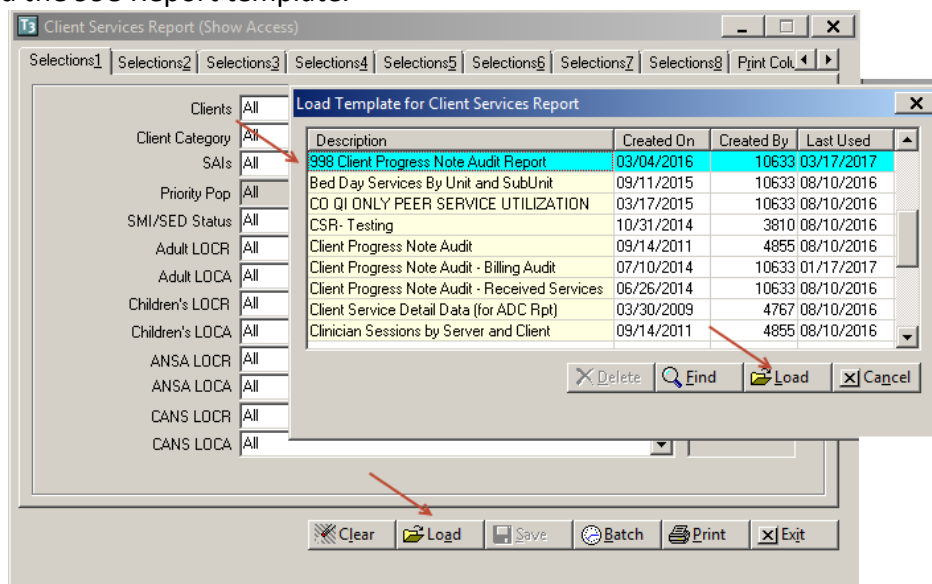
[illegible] the 998 report template:

Client Services Report (Show Access)

Selections1 | Selections2 | Selections3 | Selections4 | Selections5 | Selections6 | Selections7 | Selections8 | Print Colu

Clients All
Client Category All
SAIs All
Priority Pop All
SMI/SED Status All
Adult LOCR All
Adult LOCA All
Children's LOCR All
Children's LOCA All
ANSA LOCR All
ANSA LOCA All
CANS LOCR All
CANS LOCA All

Load Template for Client Services Report

| Description | Created On | Created By | Last Used |
|---|---|---|---|
| 998 Client Progress Note Audit Report | 03/04/2016 | 10633 | 03/17/2017 |
| Bed Day Services By Unit and SubUnit | 09/11/2015 | 10633 | 08/10/2016 |
| CO QI ONLY PEER SERVICE UTILIZATION | 03/17/2015 | 10633 | 08/10/2016 |
| CSR- Testing | 10/31/2014 | 3810 | 08/10/2016 |
| Client Progress Note Audit | 09/14/2011 | 4855 | 08/10/2016 |
| Client Progress Note Audit - Billing Audit | 07/10/2014 | 10633 | 01/17/2017 |
| Client Progress Note Audit - Received Services | 06/26/2014 | 10633 | 08/10/2016 |
| Client Service Detail Data (for ADC Rpt) | 03/30/2009 | 4767 | 08/10/2016 |
| Clinician Sessions by Server and Client | 09/14/2011 | 4855 | 08/10/2016 |

Delete Find Load Cancel

Clear Load Save Batch Print Exit